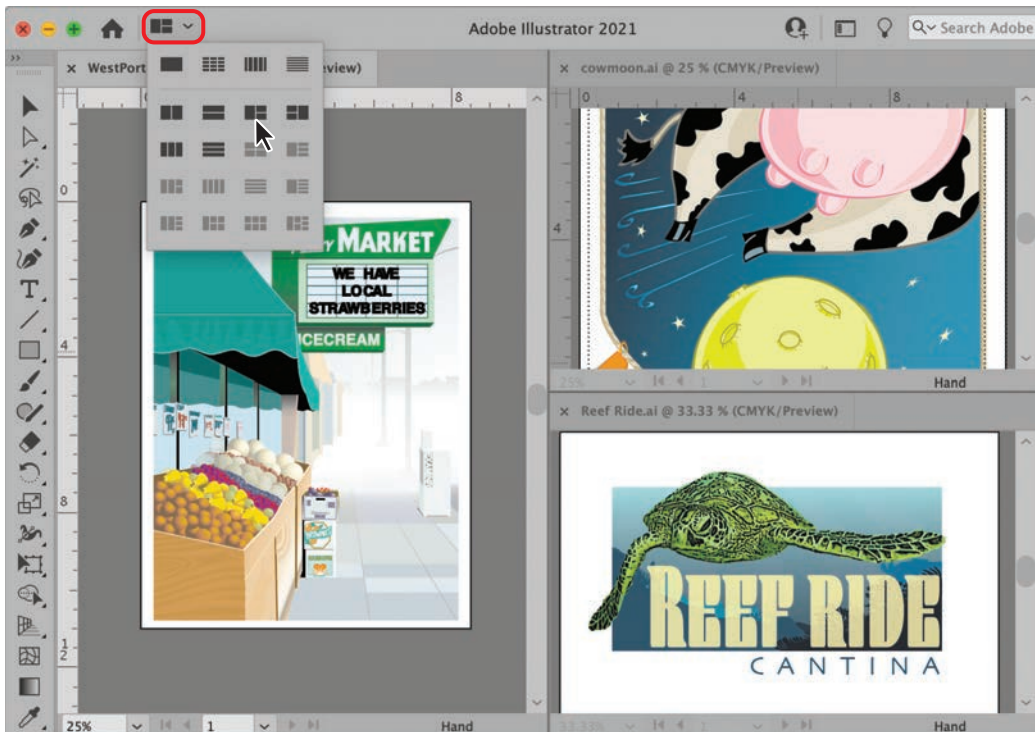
Adobe Illustrator 2021

Search Adobe

WestPort

view)

cowmoon.ai @ 25 % (CMYK/Preview)

Reef Ride.ai @ 33.33 % (CMYK/Preview)

MARKET

WE HAVE LOCAL STRAWBERRIES

ICECREAM

REEF RIDE

CANTINA

0
4
8

0
4
8

4
8

4

25%

1

Hand

25%

1

Hand

33.33%

Hand